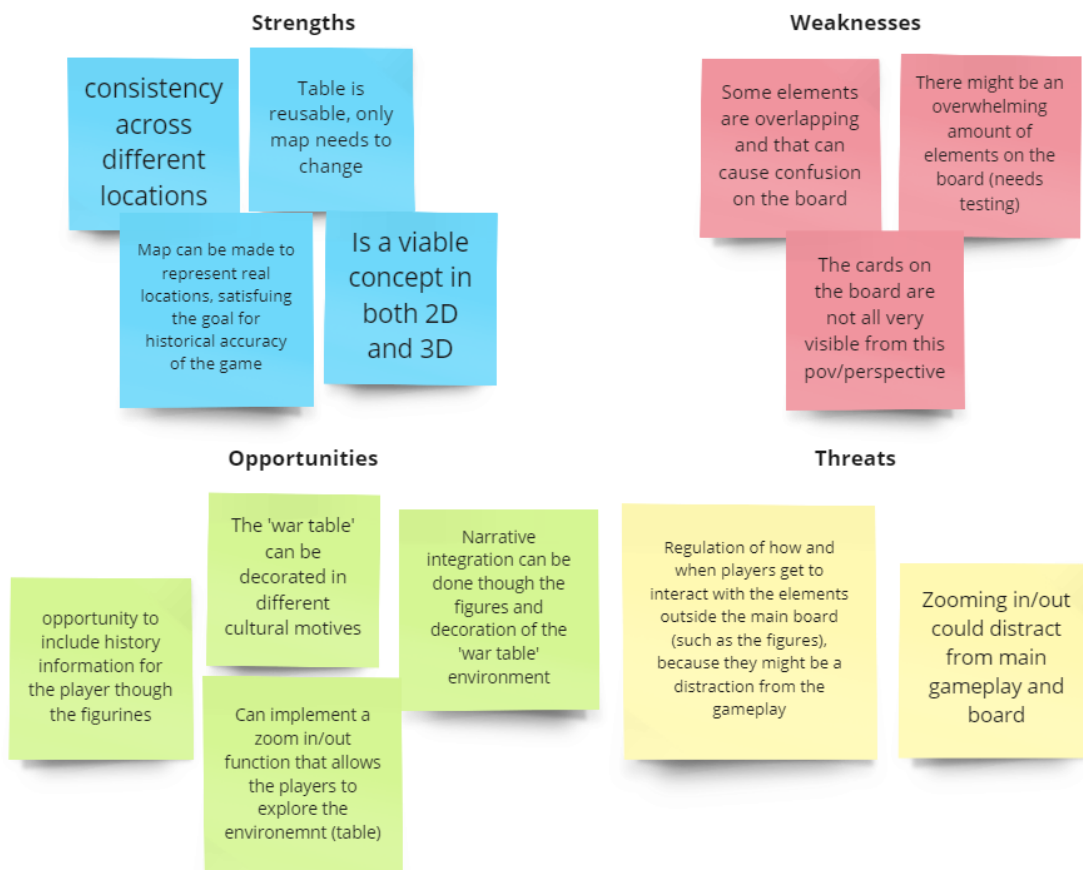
Strengths

consistency across different locations

Table is reusable, only map needs to change

Map can be made to represent real locations, satisfuing the goal for historical accuracy of the game

Is a viable concept in both 2D and 3D

Weaknesses

Some elements are overlapping and that can cause confusion on the board

There might be an overwhelming amount of elements on the board (needs testing)

The cards on the board are not all very visible from this pov/perspective

Opportunities

opportunity to include history information for the player though the figurines

The 'war table' can be decorated in different cultural motives

Narrative integration can be done though the figures and decoration of the 'war table' environment

Can implement a zoom in/out function that allows the players to explore the environemnt (table)

Threats

Regulation of how and when players get to interact with the elements outside the main board (such as the figures), because they might be a distraction from the gameplay

Zooming in/out could distract from main gameplay and board